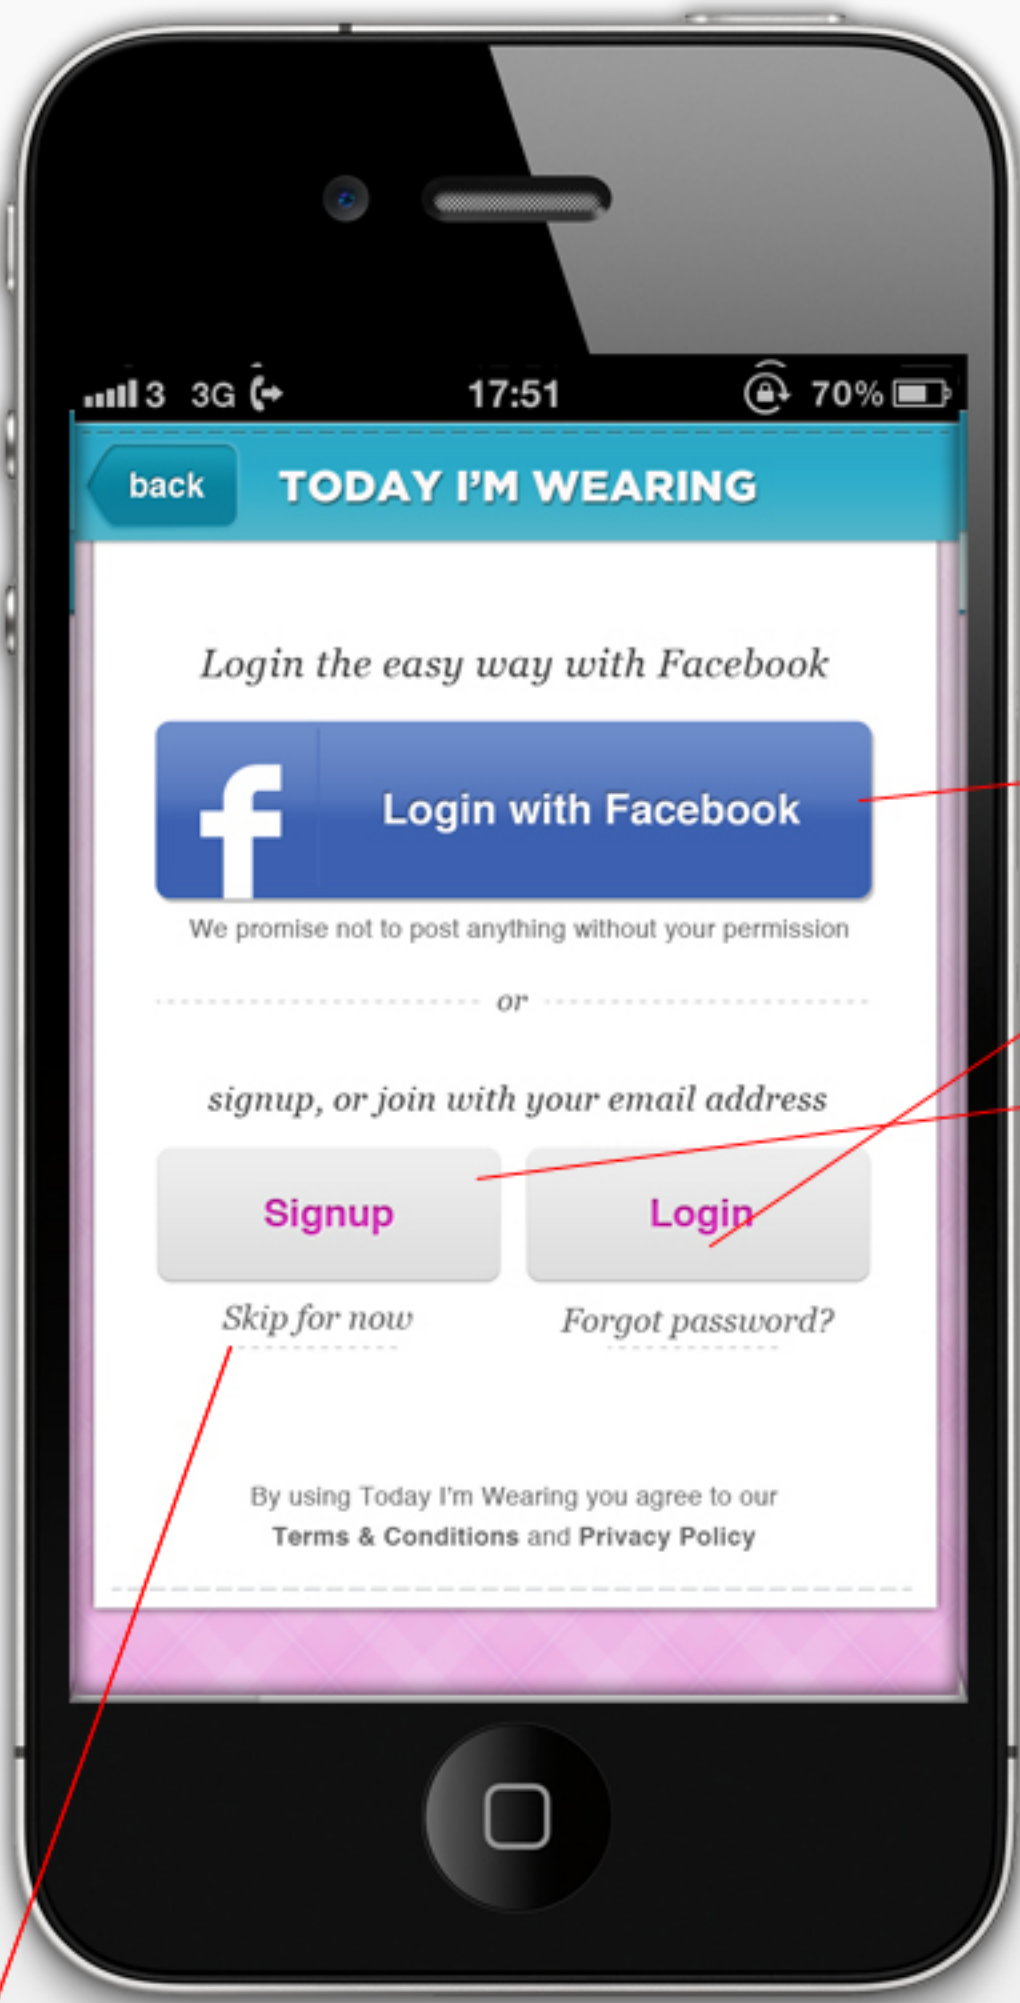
3 3G 17:51 70%

back TODAY I'M WEARING

Login the easy way with Facebook

f Login with Facebook

We promise not to post anything without your permission

or

signup, or join with your email address

Signup

Login

Skip for now

Forgot password?

By using Today I'm Wearing you agree to our Terms & Conditions and Privacy Policy